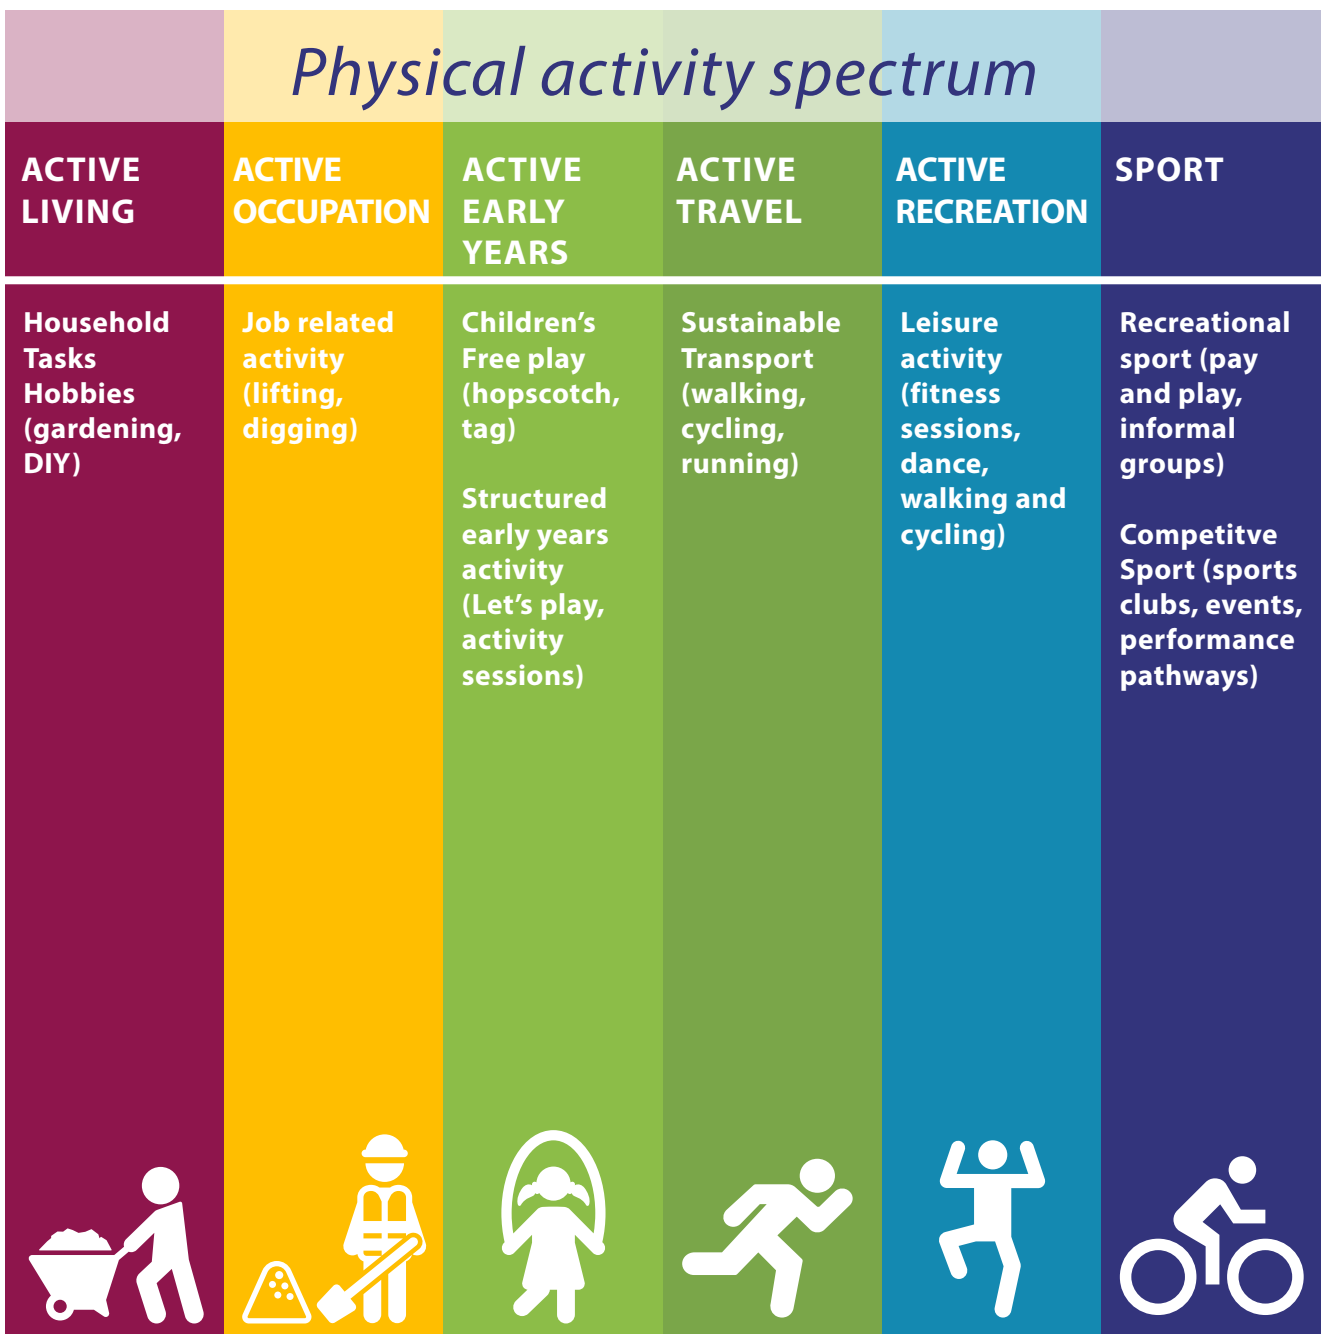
Physical activity spectrum

| ACTIVE LIVING | ACTIVE OCCUPATION | ACTIVE EARLY YEARS | ACTIVE TRAVEL | ACTIVE RECREATION | SPORT |
|---|---|---|---|---|---|
| Household Tasks Hobbies (gardening, DIY) | Job related activity (lifting, digging) | Children's Free play (hopscotch, tag)<br><br>Structured early years activity (Let's play, activity sessions) | Sustainable Transport (walking, cycling, running) | Leisure activity (fitness sessions, dance, walking and cycling) | Recreational sport (pay and play, informal groups)<br><br>Competitve Sport (sports clubs, events, performance pathways) |